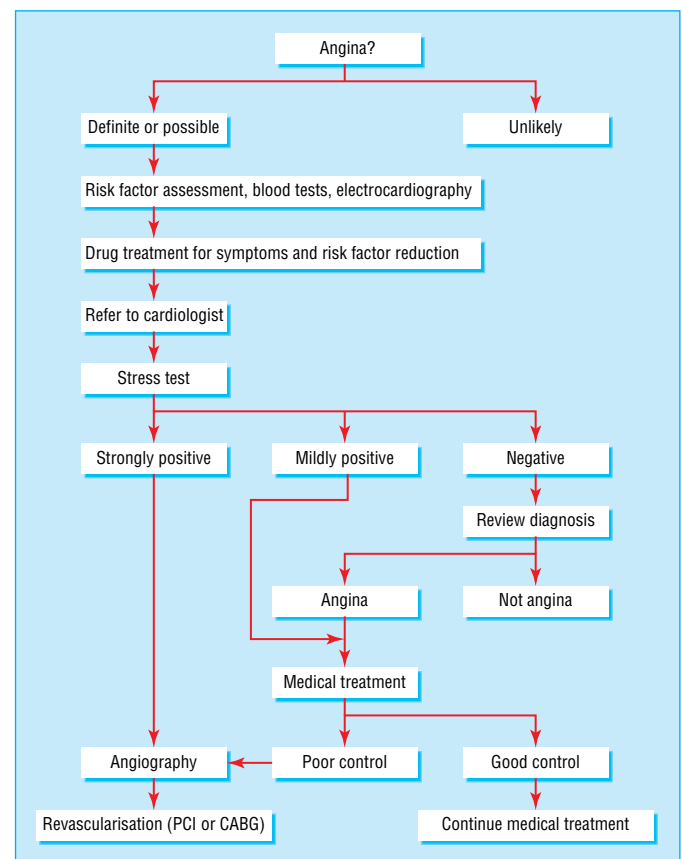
Angina?

Definite or possible

Unlikely

Risk factor assessment, blood tests, electrocardiography

Drug treatment for symptoms and risk factor reduction

Refer to cardiologist

Stress test

Strongly positive

Mildly positive

Negative

Review diagnosis

Angina

Not angina

Medical treatment

Angiography

Poor control

Good control

Revascularisation (PCI or CABG)

Continue medical treatment